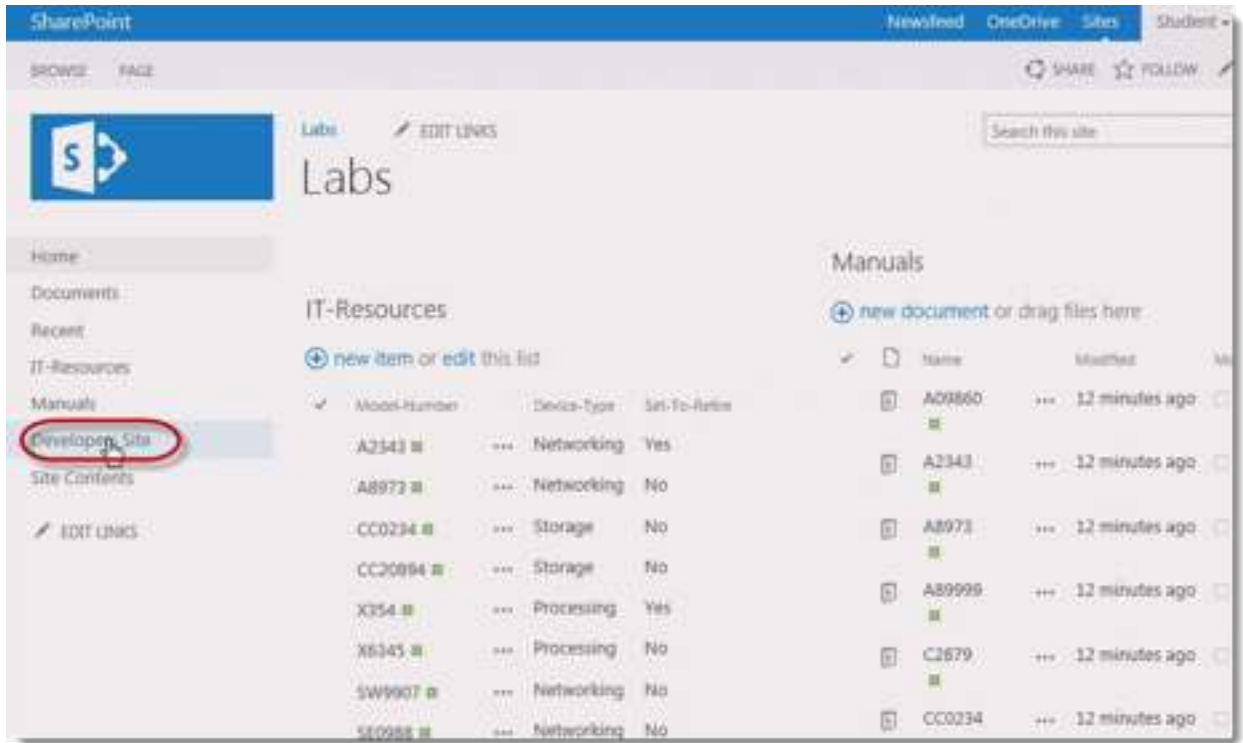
SharePoint Newsfeed OneDrive Sites Student

BROWSE PAGE

SHARE FOLLOW

Labs EDIT LINKS

Labs

Search this site

Home
Documents
Recent
IT-Resources
Manuals
Developer Site
Site Contents
EDIT LINKS

IT-Resources

new item or edit this list

| Model-Number | | Device-Type | Set-To-Retire |
|---|---|---|---|
| A2343 | ... | Networking | Yes |
| A8973 | ... | Networking | No |
| CC0234 | ... | Storage | No |
| CC20894 | ... | Storage | No |
| X354 | ... | Processing | Yes |
| X6345 | ... | Processing | No |
| SW9907 | ... | Networking | No |
| SE0988 | ... | Networking | No |

Manuals

new document or drag files here

| Name | | Modified |
|---|---|---|
| A09860 | ... | 12 minutes ago |
| A2343 | ... | 12 minutes ago |
| A8973 | ... | 12 minutes ago |
| A89999 | ... | 12 minutes ago |
| C2879 | ... | 12 minutes ago |
| CC0234 | ... | 12 minutes ago |